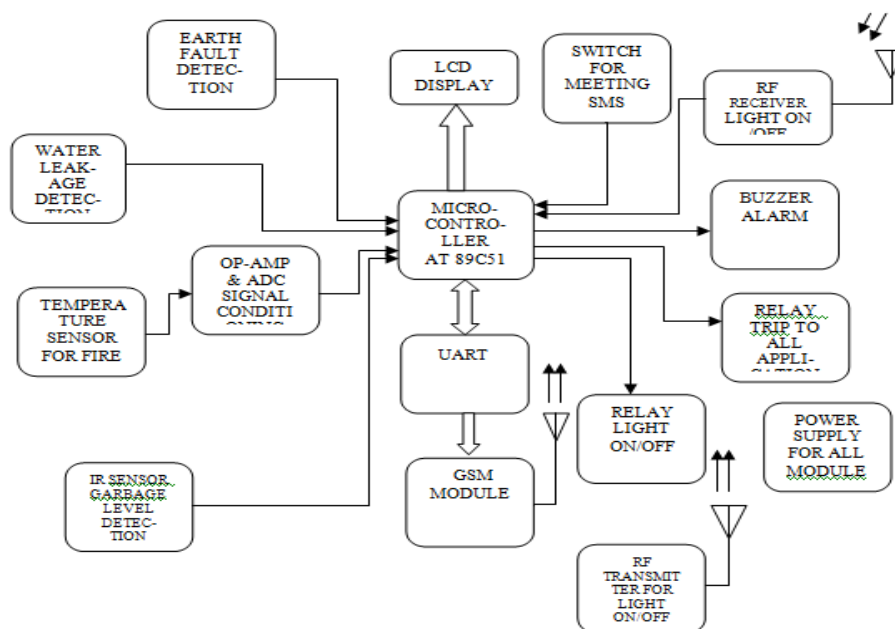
EARTH FAULT DETECTION

LCD DISPLAY

SWITCH FOR MEETING SMS

RF RECEIVER LIGHT ON /OFF

WATER LEAKAGE DETECTION

MICROCONTROLLER AT 89C51

BUZZER ALARM

OP-AMP & ADC SIGNAL CONDITI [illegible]

TEMPERATURE SENSOR FOR FIRE

RELAY TRIP TO ALL APPLI- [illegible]

UART

RELAY LIGHT ON/OFF

POWER SUPPLY FOR ALL MODULE

IR SENSOR GARBAGE LEVEL DETECTION

GSM MODULE

RF TRANSMITTER FOR LIGHT ON/OFF